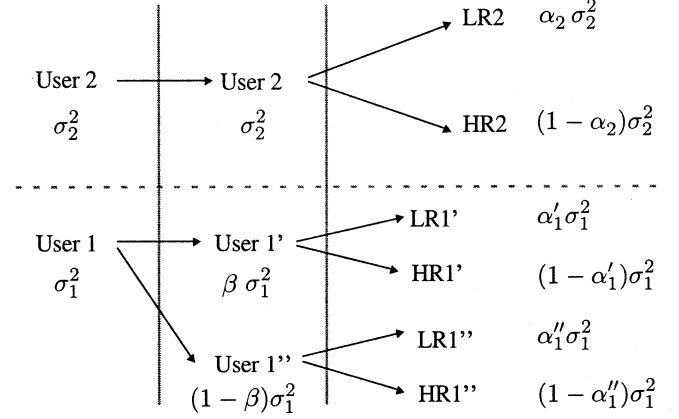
LR2 $\alpha_2 \sigma_2^2$

User 2 $\sigma_2^2$

User 2 $\sigma_2^2$

HR2 $(1-\alpha_2)\sigma_2^2$

LR1' $\alpha_1' \sigma_1^2$

User 1 $\sigma_1^2$

User 1' $\beta \sigma_1^2$

HR1' $(1-\alpha_1')\sigma_1^2$

LR1'' $\alpha_1'' \sigma_1^2$

User 1'' $(1-\beta)\sigma_1^2$

HR1'' $(1-\alpha_1'')\sigma_1^2$